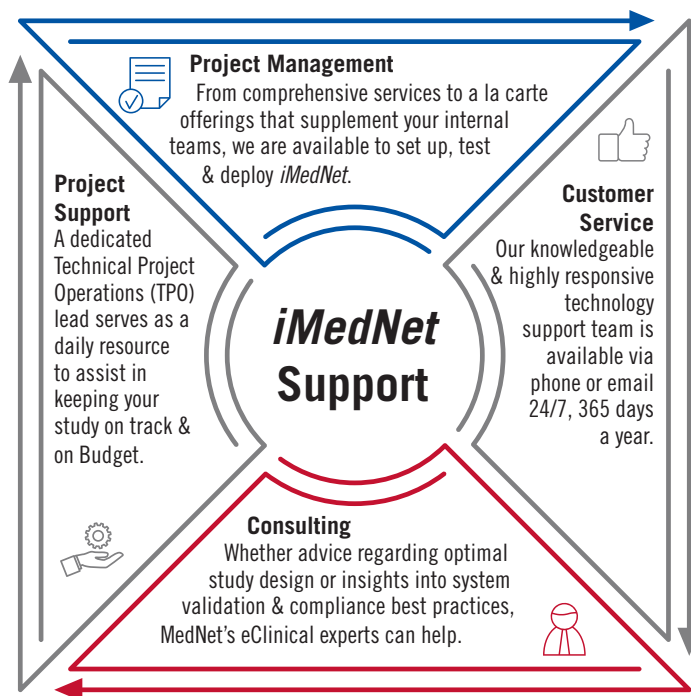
Project Management

From comprehensive services to a la carte offerings that supplement your internal teams, we are available to set up, test & deploy *iMedNet*.

Project Support

A dedicated Technical Project Operations (TPO) lead serves as a daily resource to assist in keeping your study on track & on Budget.

Customer Service

Our knowledgeable & highly responsive technology support team is available via phone or email 24/7, 365 days a year.

*iMedNet* Support

Consulting

Whether advice regarding optimal study design or insights into system validation & compliance best practices, MedNet's eClinical experts can help.